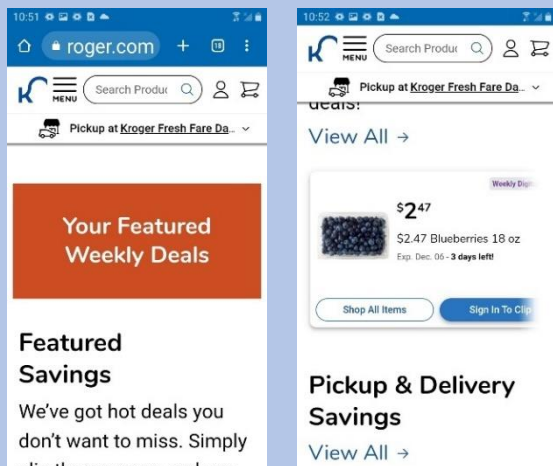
10:51

roger.com + 19 :

MENU Search Produ

Pickup at Kroger Fresh Fare Da...

Your Featured Weekly Deals

Featured Savings

We've got hot deals you don't want to miss. Simply

10:52

MENU Search Produ

Pickup at Kroger Fresh Fare Da...

deals!

View All →

Weekly Dig

$\$2^{47}$

\$2.47 Blueberries 18 oz

Exp. Dec. 06 - 3 days left!

Shop All Items

Sign In To Cli

Pickup & Delivery Savings

View All →